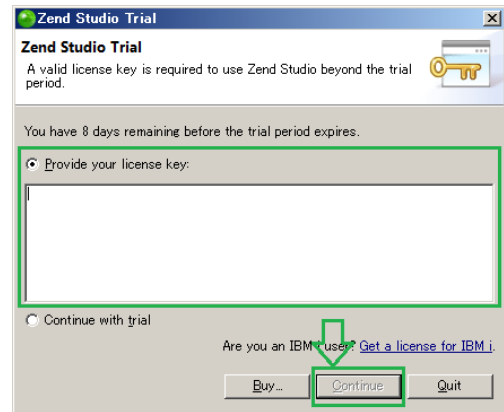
Zend Studio Trial

Zend Studio Trial

A valid license key is required to use Zend Studio beyond the trial period.

You have 8 days remaining before the trial period expires.

Provide your license key:

Continue with trial

Are you an IBM i user? Get a license for IBM i.

Buy... Continue Quit